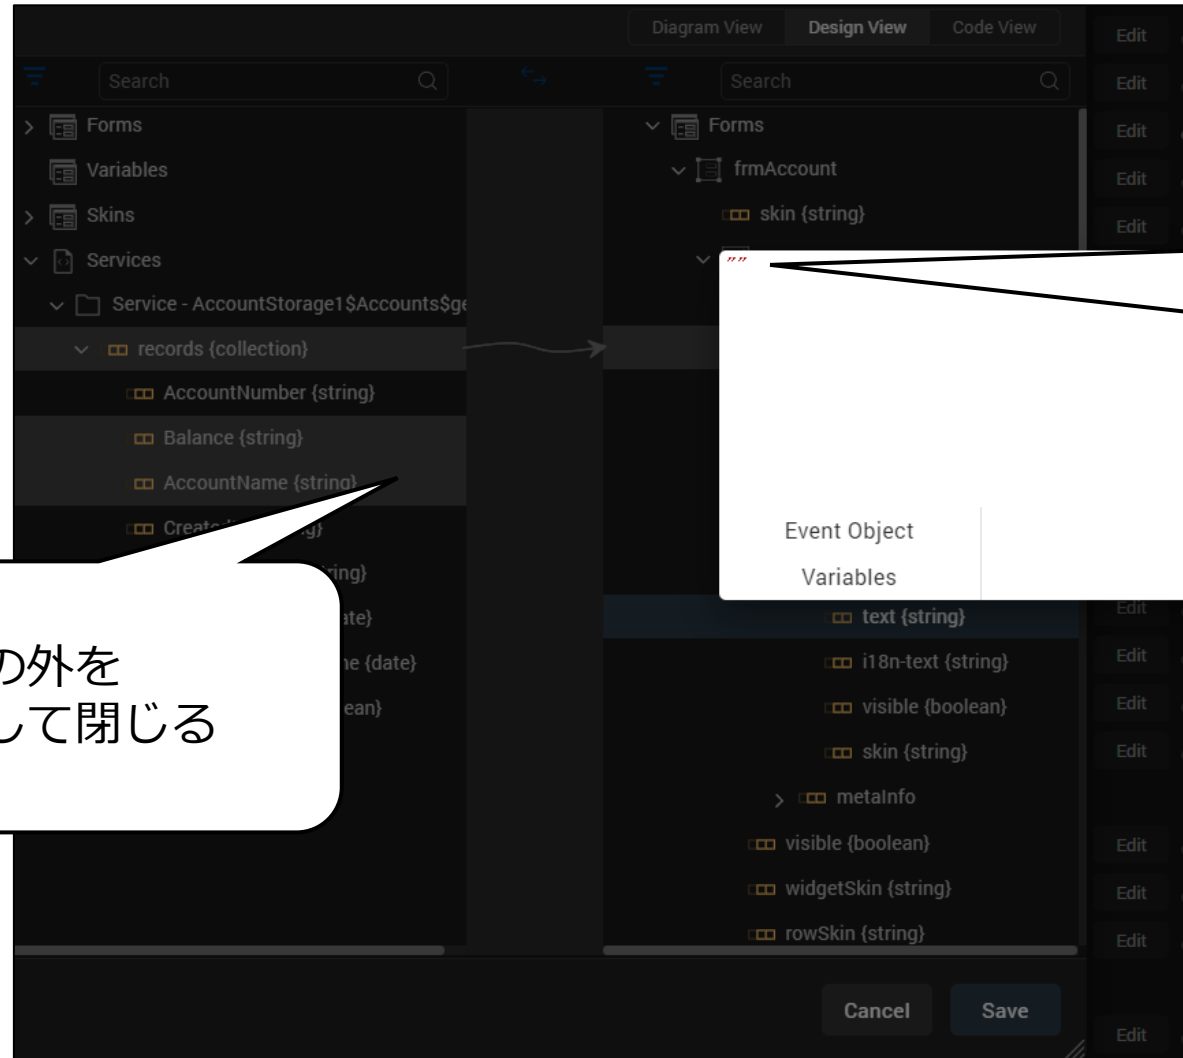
Diagram View Design View Code View

Search

Search

Forms

Variables

Skins

Services

Service - AccountStorage1$Accounts$ge

records {collection}

AccountNumber {string}

Balance {string}

AccountName {string}

Create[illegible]g}

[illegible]ring}

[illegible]ate}

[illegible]e {date}

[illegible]ean}

の外を
して閉じる

Forms

frmAccount

skin {string}

""

Event Object

Variables

text {string}

i18n-text {string}

visible {boolean}

skin {string}

metaInfo

visible {boolean}

widgetSkin {string}

rowSkin {string}

Edit
Edit
Edit
Edit
Edit
Edit
Edit
Edit
Edit
Edit
Edit
Edit
Edit

Cancel

Save